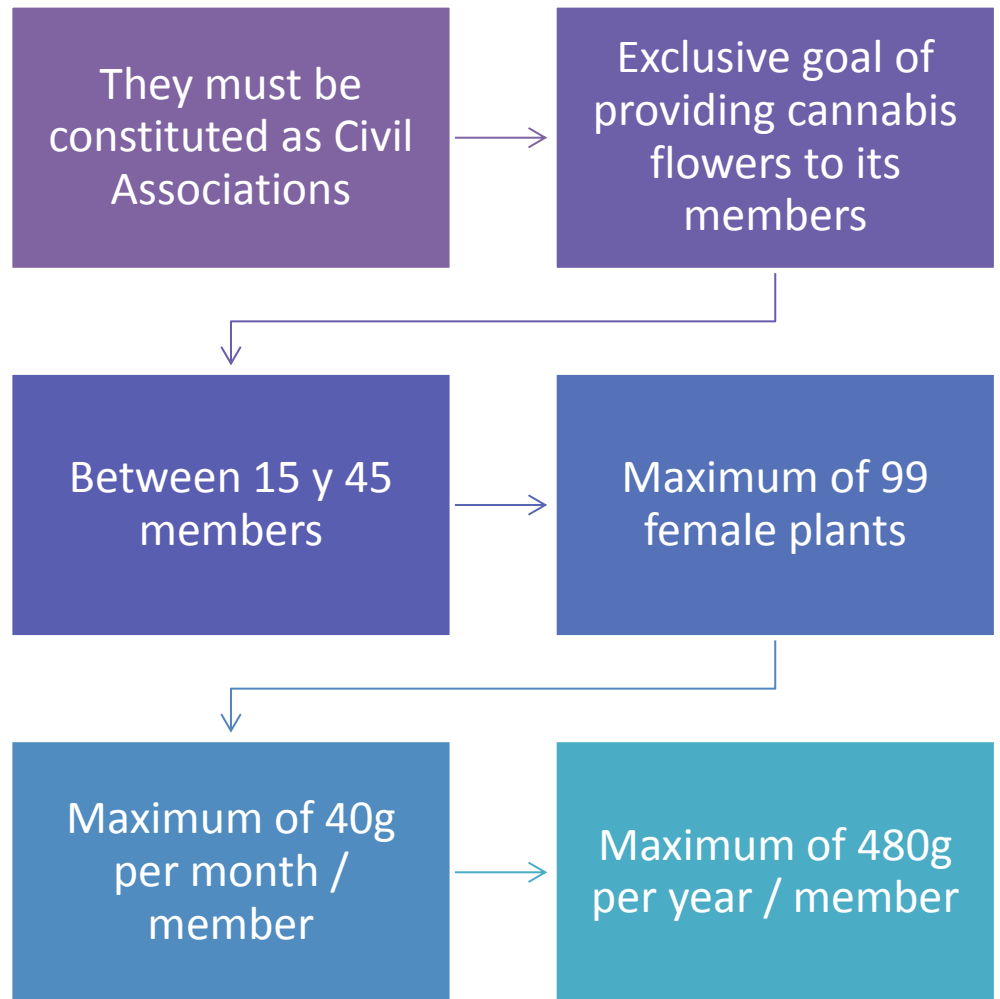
They must be constituted as Civil Associations

Exclusive goal of providing cannabis flowers to its members

Between 15 y 45 members

Maximum of 99 female plants

Maximum of 40g per month / member

Maximum of 480g per year / member